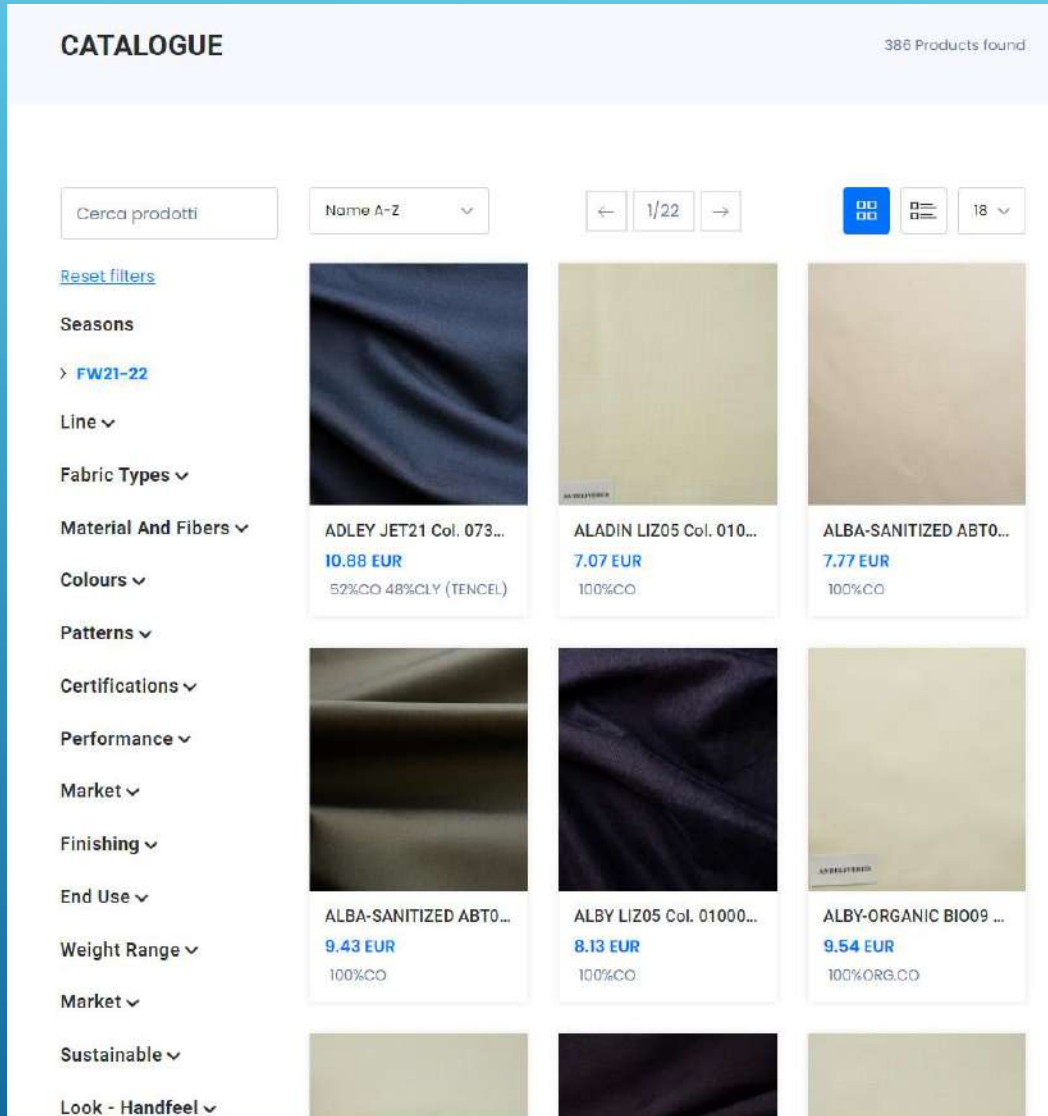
CATALOGUE

386 Products found

Cerca prodotti

Reset filters

Seasons

> FW21-22

Line

Fabric Types

Material And Fibers

Colours

Patterns

Certifications

Performance

Market

Finishing

End Use

Weight Range

Market

Sustainable

Look - Handfeel

Name A-Z

← 1/22 →

18

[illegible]

ADLEY JET21 Col. 073...
10.88 EUR
52%CO 48%CLY (TENCEL)

ALADIN LIZ05 Col. 010...
7.07 EUR
100%CO

ALBA-SANITIZED ABT0...
7.77 EUR
100%CO

ALBA-SANITIZED ABT0...
9.43 EUR
100%CO

ALBY LIZ05 Col. 01000...
8.13 EUR
100%CO

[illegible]

ALBY-ORGANIC BIO09 ...
9.54 EUR
100%ORG.CO